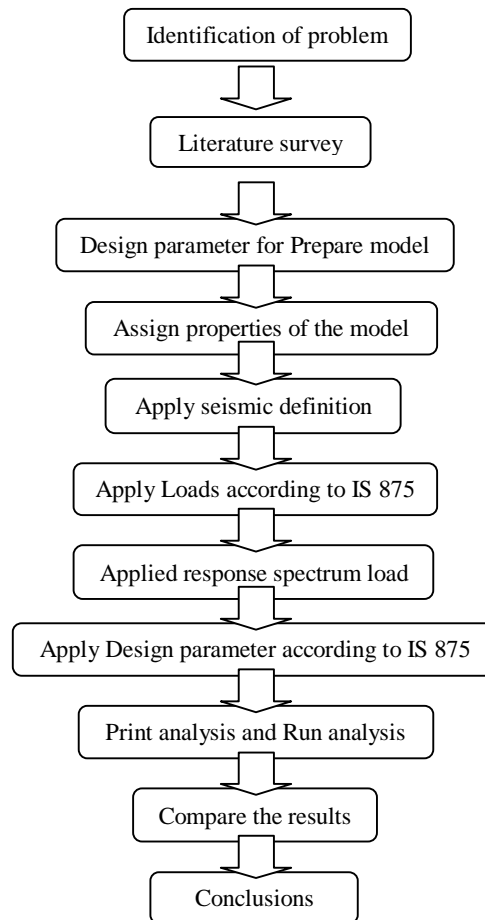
Identification of problem

Literature survey

Design parameter for Prepare model

Assign properties of the model

Apply seismic definition

Apply Loads according to IS 875

Applied response spectrum load

Apply Design parameter according to IS 875

Print analysis and Run analysis

Compare the results

Conclusions